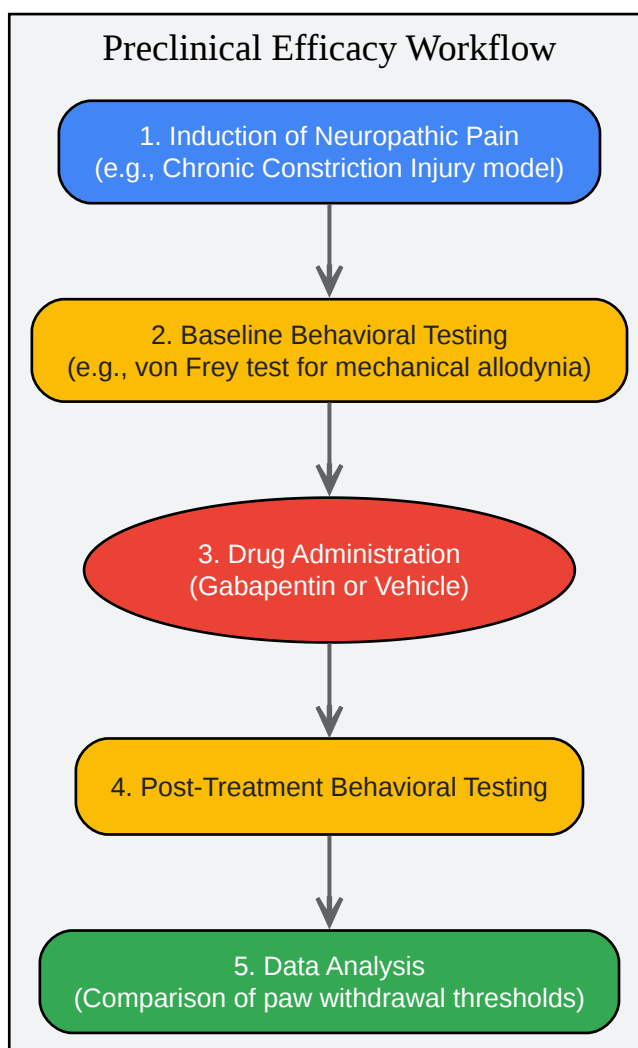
Preclinical Efficacy Workflow

1. Induction of Neuropathic Pain
(e.g., Chronic Constriction Injury model)

2. Baseline Behavioral Testing
(e.g., von Frey test for mechanical allodynia)

3. Drug Administration
(Gabapentin or Vehicle)

4. Post-Treatment Behavioral Testing

5. Data Analysis
(Comparison of paw withdrawal thresholds)